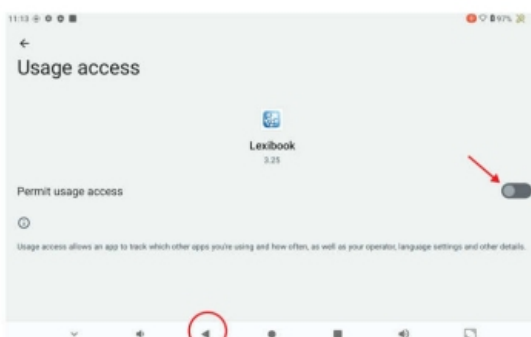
11:13

97%

Usage access

Lexibook
3.25

Permit usage access

Usage access allows an app to track which other apps you're using and how often, as well as your operator, language settings and other details.